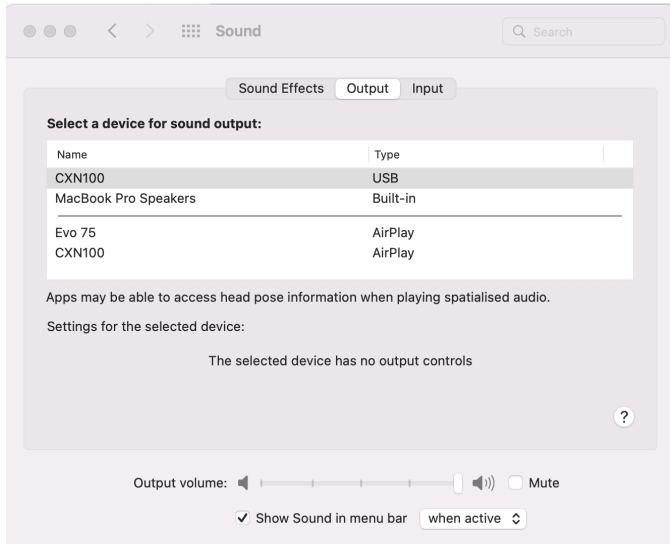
Sound

Search

Sound Effects | Output | Input

Select a device for sound output:

| Name | Type |
|---|---|
| CXN100 | USB |
| MacBook Pro Speakers | Built-in |
| Evo 75 | AirPlay |
| CXN100 | AirPlay |

Apps may be able to access head pose information when playing spatialised audio.

Settings for the selected device:

The selected device has no output controls

?

Output volume: Mute

✓ Show Sound in menu bar when active